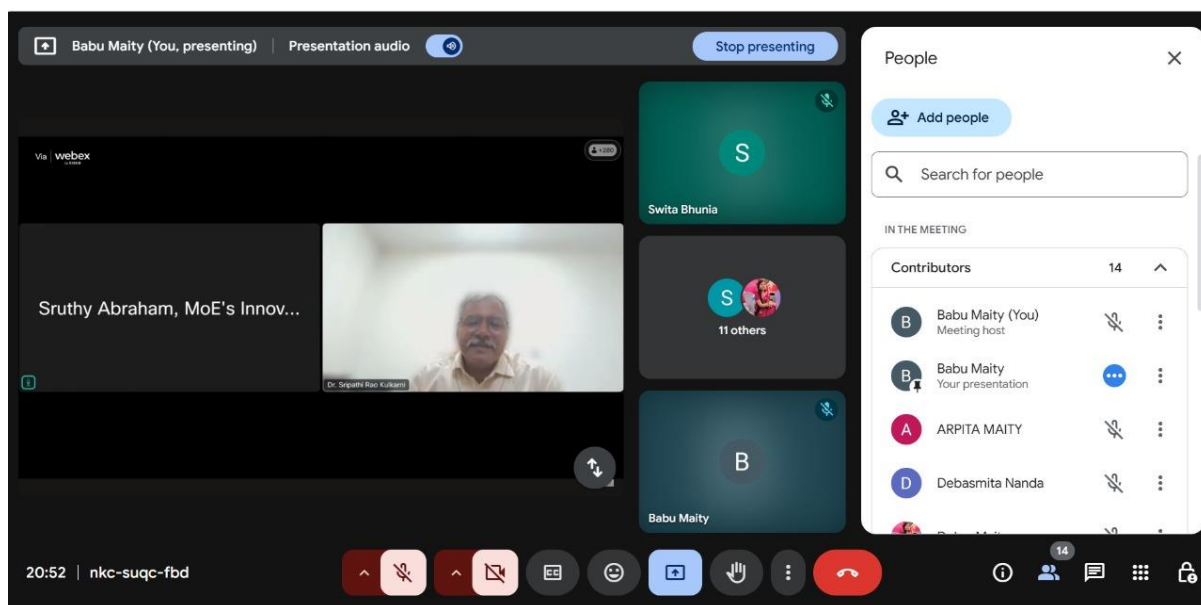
Babu Maity (You, presenting) | Presentation audio

Stop presenting

Via | webex

+280

Sruthy Abraham, MoE's Innov...

Dr. Sripathi Rao Kulkarni

S
Swita Bhunia

S
11 others

B
Babu Maity

People

Add people

Search for people

IN THE MEETING

Contributors 14

B Babu Maity (You)
Meeting host

B Babu Maity
Your presentation

A ARPITA MAITY

D Debasmita Nanda

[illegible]

20:52 | nkc-suqc-fbd

14